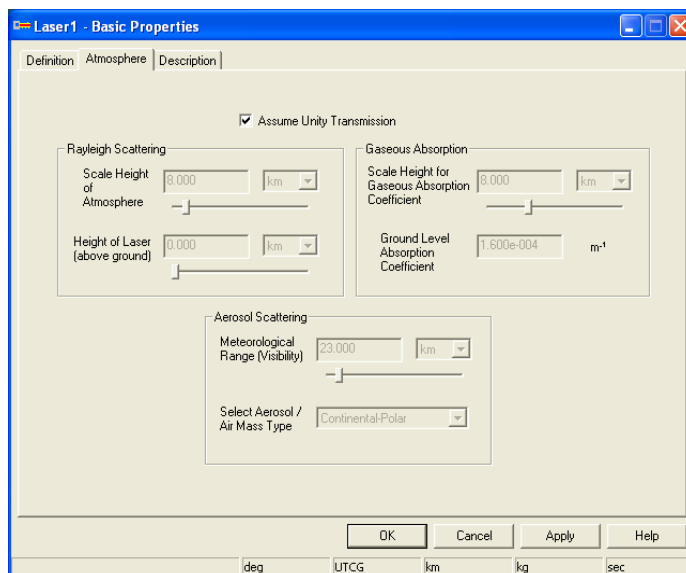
Laser1 - Basic Properties

Definition | Atmosphere | Description

Assume Unity Transmission

Rayleigh Scattering

Scale Height of Atmosphere 8.000 km

Height of Laser (above ground) 0.000 km

Gaseous Absorption

Scale Height for Gaseous Absorption Coefficient 8.000 km

Ground Level Absorption Coefficient 1.600e-004 $m^{-1}$

Aerosol Scattering

Meteorological Range (Visibility) 23.000 km

Select Aerosol / Air Mass Type Continental-Polar

OK | Cancel | Apply | Help

deg | UTCG | km | kg | sec